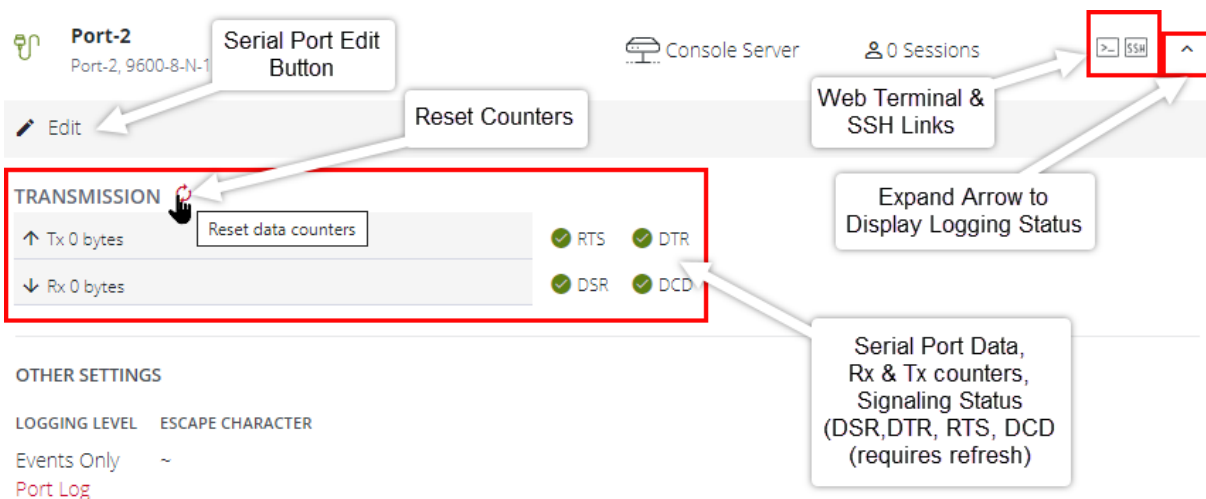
Port-2
Port-2, 9600-8-N-1

Serial Port Edit Button

Console Server

0 Sessions

>_ SSH

Edit

Reset Counters

Web Terminal & SSH Links

TRANSMISSION

Reset data counters

Expand Arrow to Display Logging Status

Tx 0 bytes

Rx 0 bytes

RTS DTR

DSR DCD

Serial Port Data, Rx & Tx counters, Signaling Status (DSR,DTR, RTS, DCD (requires refresh)

OTHER SETTINGS

LOGGING LEVEL ESCAPE CHARACTER

Events Only ~

Port Log